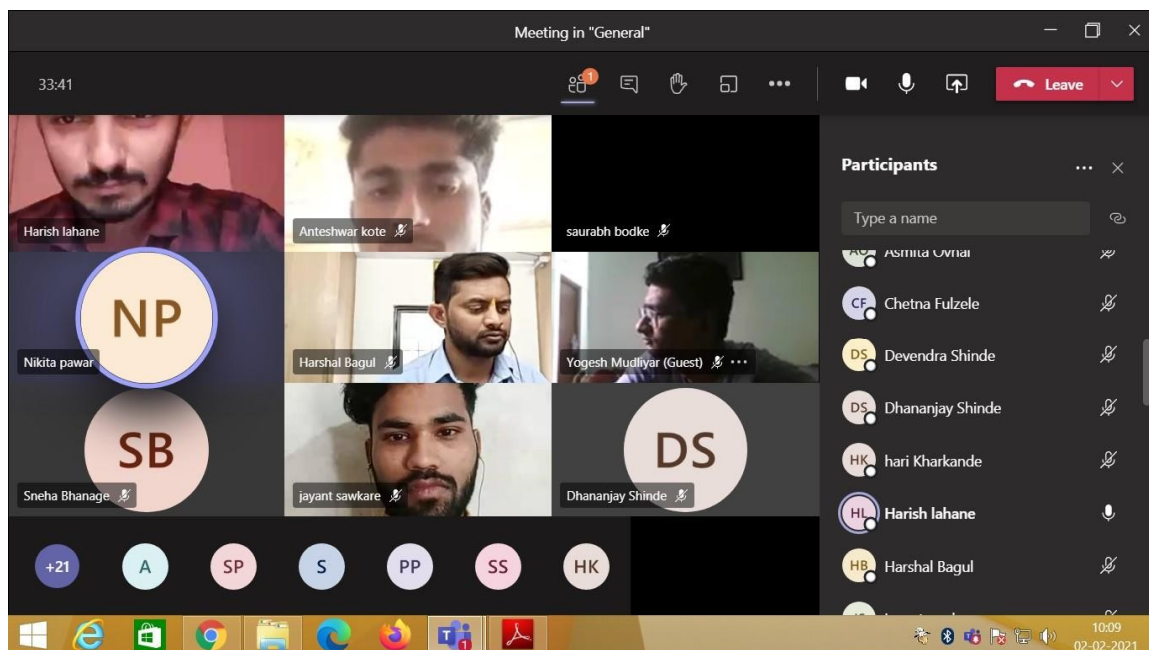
Meeting in "General"

33:41

1

Leave

Harish lahane

Anteshwar kote

saurabh bodke

NP

Nikita pawar

Harshal Bagul

Yogesh Mudliyar (Guest)

SB

Sneha Bhanage

jayant sawkare

DS

Dhananjay Shinde

+21 A SP S PP SS HK

Participants

Type a name

Asmita Ovhal

CF Chetna Fulzele

DS Devendra Shinde

DS Dhananjay Shinde

HK hari Kharkande

HL Harish lahane

HB Harshal Bagul

1

10:09
02-02-2021